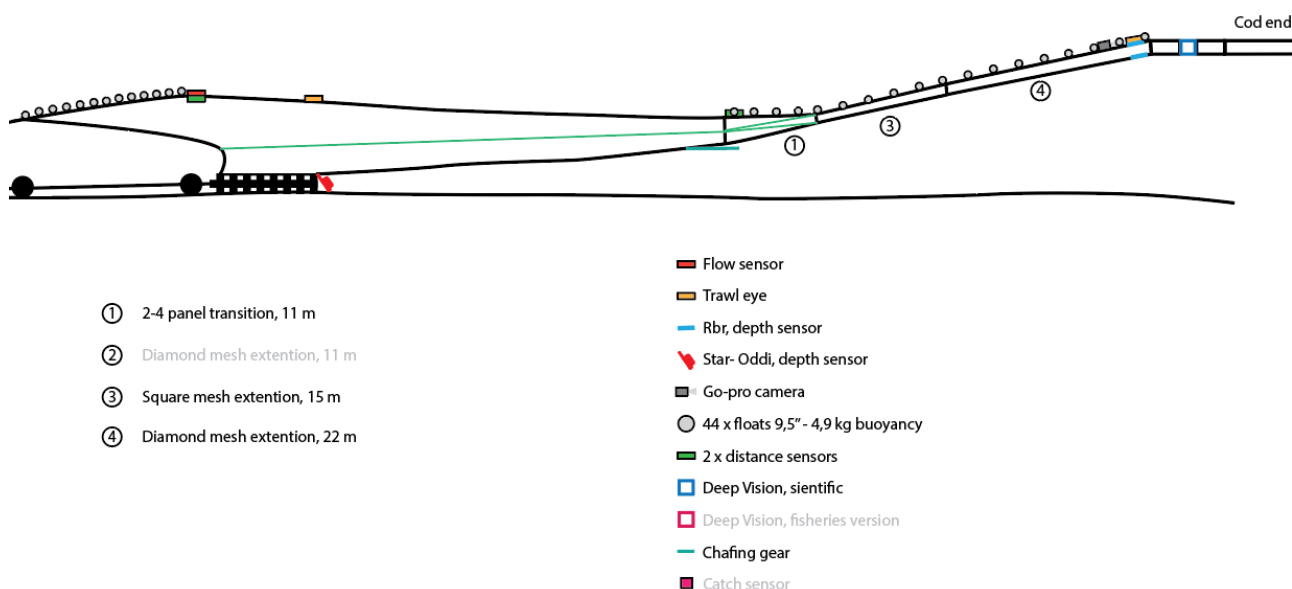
Cod end

④

③

①

① 2-4 panel transition, 11 m

② Diamond mesh extention, 11 m

③ Square mesh extention, 15 m

④ Diamond mesh extention, 22 m

Flow sensor

Trawl eye

Rbr, depth sensor

Star- Oddi, depth sensor

Go-pro camera

44 x floats 9,5" - 4,9 kg buoyancy

2 x distance sensors

Deep Vision, sientific

Deep Vision, fisheries version

Chafing gear

Catch sensor